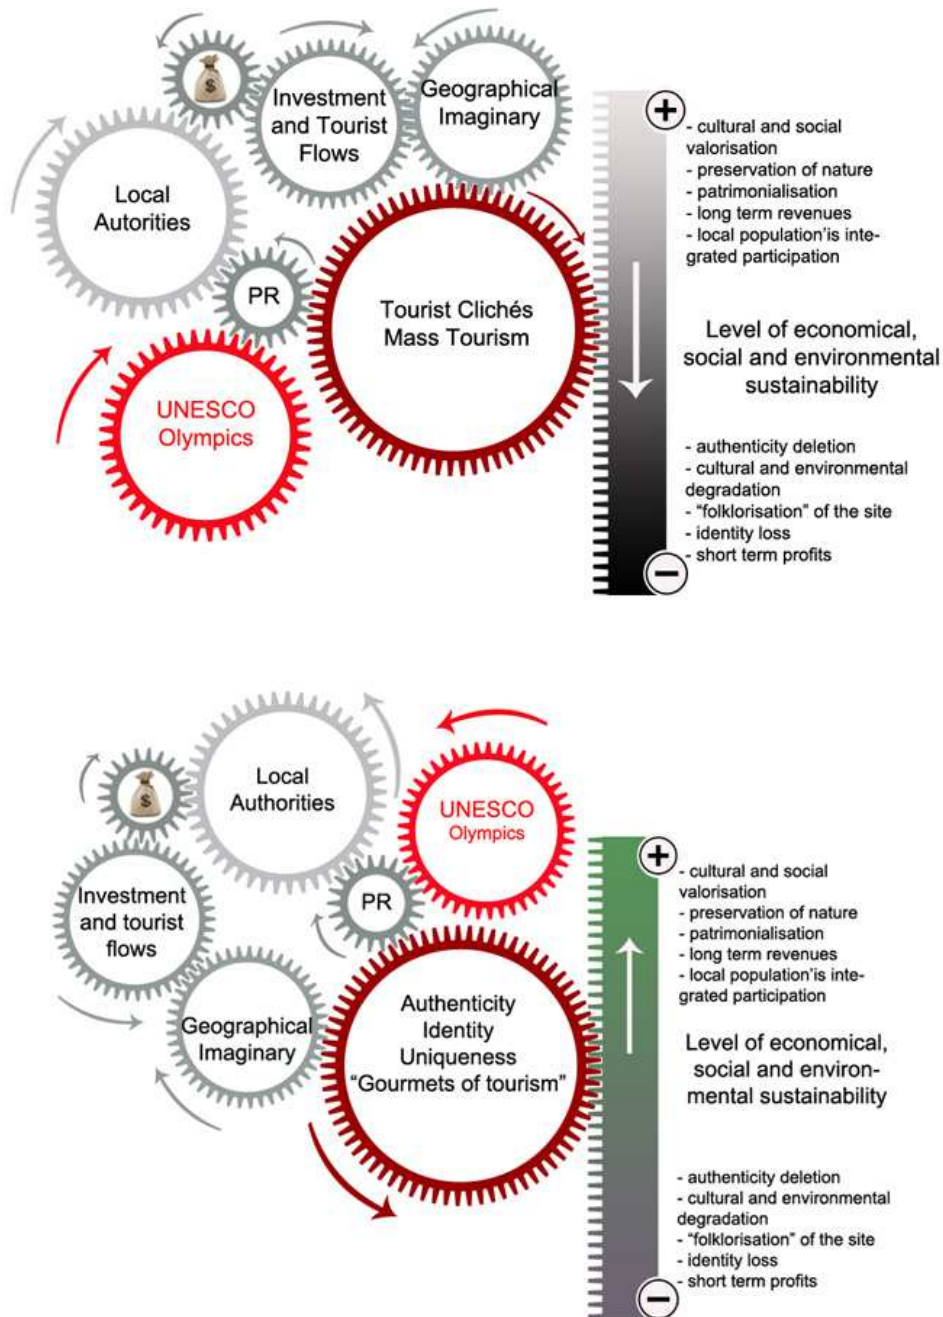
$

Investment and Tourist Flows

Geographical Imaginary

Local Autorities

PR

Tourist Clichés Mass Tourism

UNESCO Olympics

+

- cultural and social valorisation
- preservation of nature
- patrimonialisation
- long term revenues
- local population'is integrated participation

Level of economical, social and environmental sustainability

- authenticity deletion
- cultural and environmental degradation
- "folklorisation" of the site
- identity loss
- short term profits

−

$

Local Authorities

UNESCO Olympics

Investment and tourist flows

PR

Geographical Imaginary

Authenticity Identity Uniqueness "Gourmets of tourism"

+

- cultural and social valorisation
- preservation of nature
- patrimonialisation
- long term revenues
- local population'is integrated participation

Level of economical, social and environmental sustainability

- authenticity deletion
- cultural and environmental degradation
- "folklorisation" of the site
- identity loss
- short term profits

−